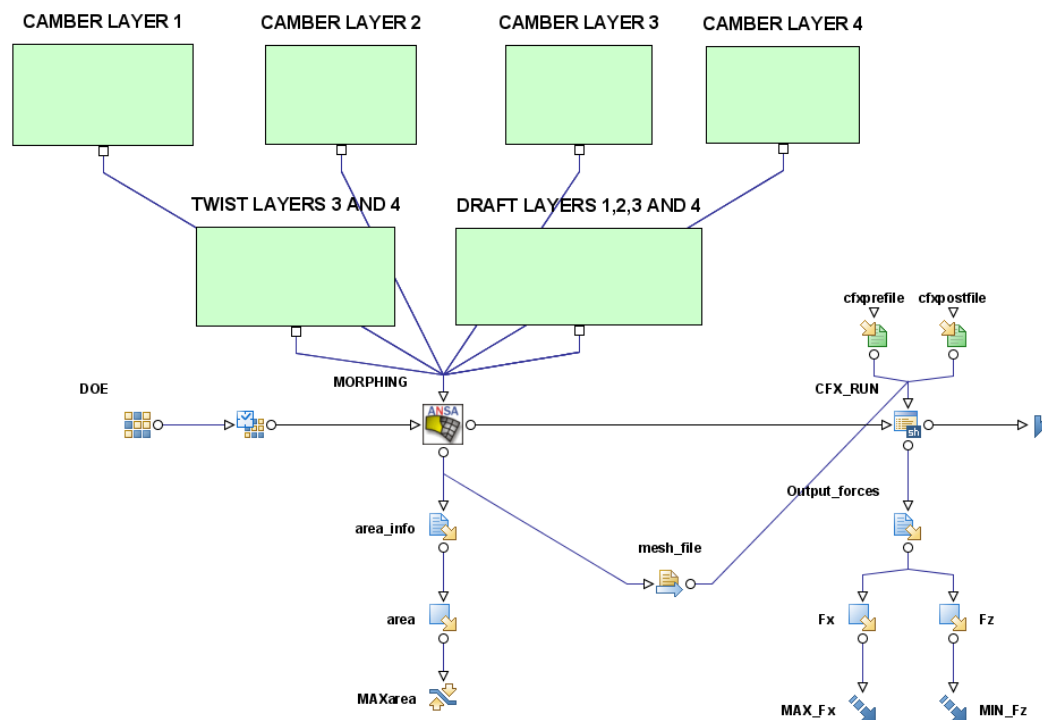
CAMBER LAYER 1

CAMBER LAYER 2

CAMBER LAYER 3

CAMBER LAYER 4

TWIST LAYERS 3 AND 4

DRAFT LAYERS 1,2,3 AND 4

cfxprefile

cfxpostfile

MORPHING

CFX_RUN

DOE

ANSA

sh

Output_forces

area_info

mesh_file

area

Fx

Fz

MAXarea

MAX_Fx

MIN_Fz